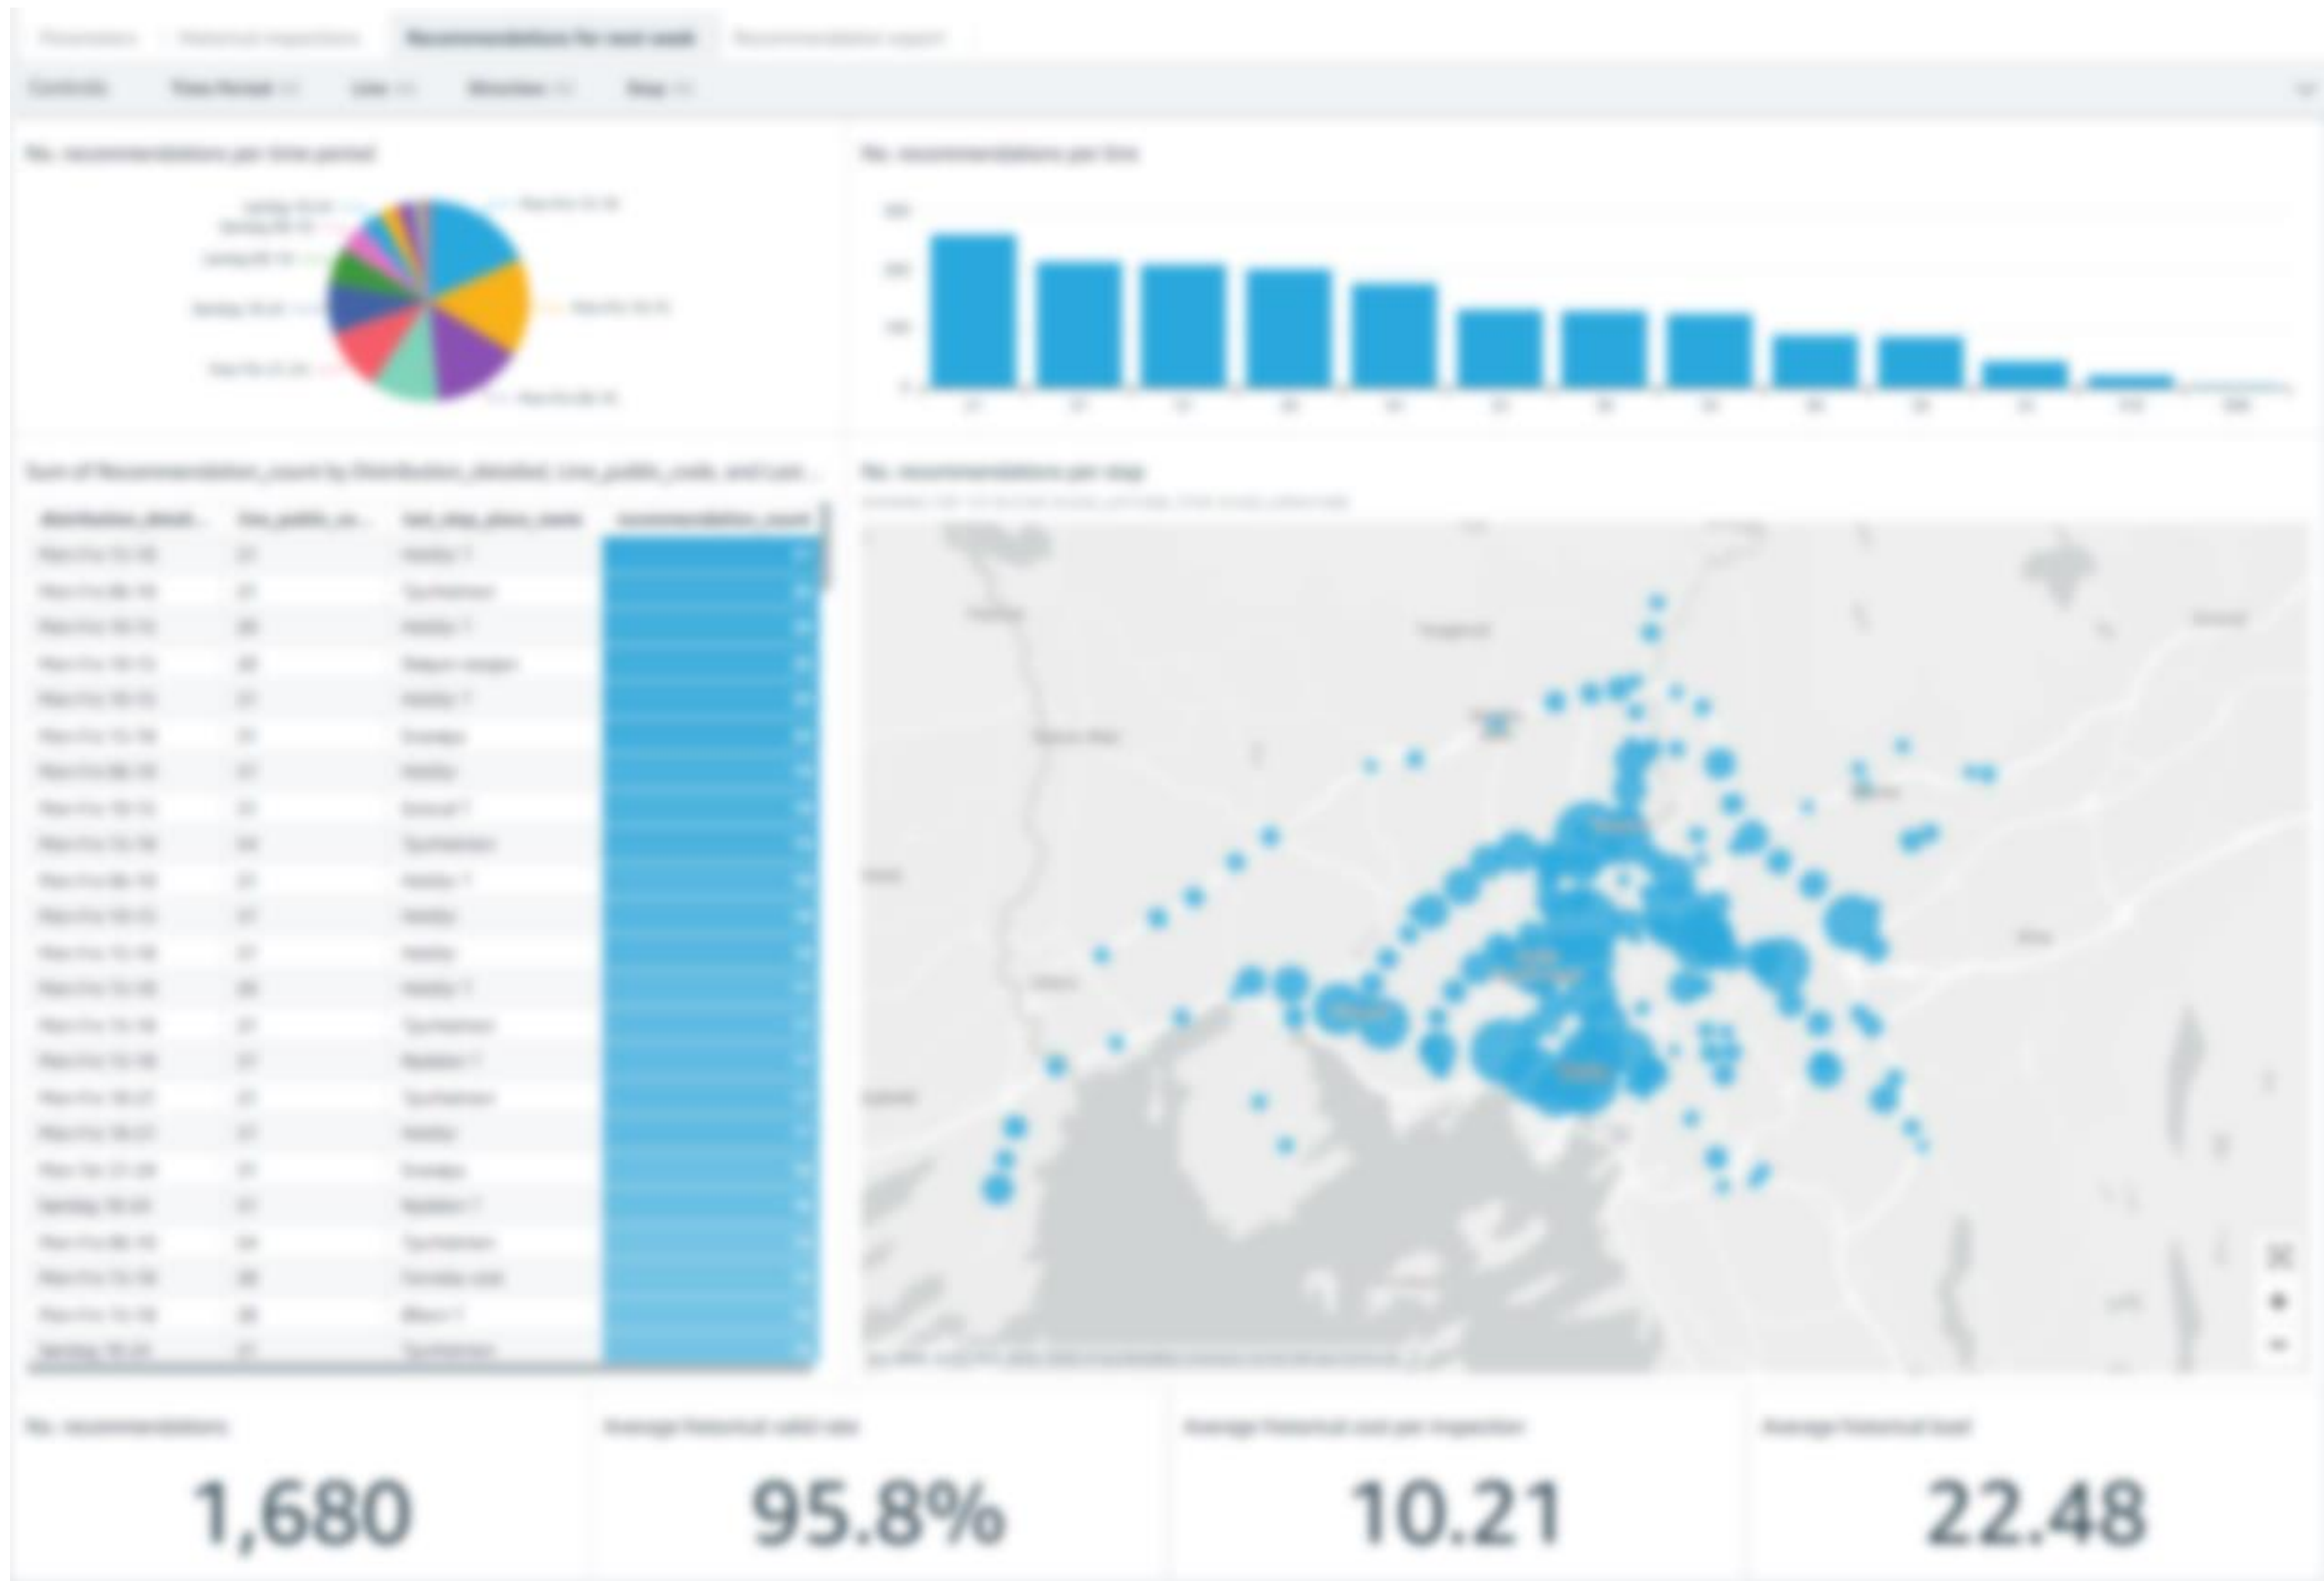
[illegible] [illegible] Recommendations for next week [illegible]

Controls Time Period Line Direction Stop

No. recommendations per time period

No. recommendations per line

Sum of Recommendation_count by Distribution_detailed, Line_public_code, and Last...

No. recommendations per stop

No. recommendations

1,680

Average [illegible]

95.8%

Average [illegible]

10.21

Average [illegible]

22.48